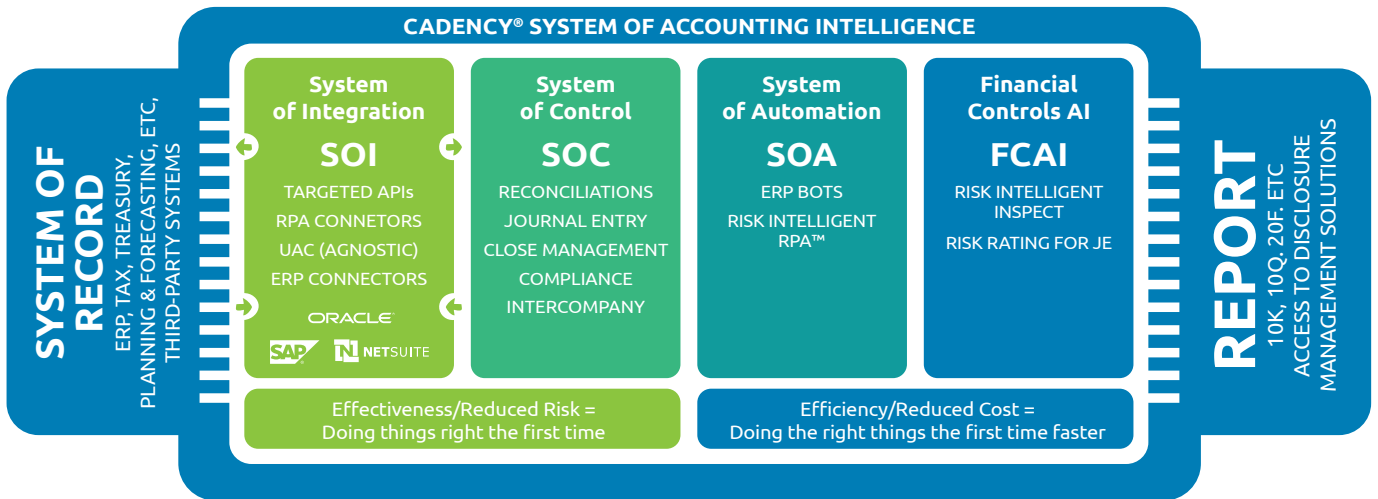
CADENCY® SYSTEM OF ACCOUNTING INTELLIGENCE

SYSTEM OF RECORD
ERP, TAX, TREASURY, PLANNING & FORECASTING, ETC, THIRD-PARTY SYSTEMS

System of Integration
SOI
TARGETED APIs
RPA CONNETORS
UAC (AGNOSTIC)
ERP CONNECTORS
ORACLE
SAP
NETSUITE

System of Control
SOC
RECONCILIATIONS
JOURNAL ENTRY
CLOSE MANAGEMENT
COMPLIANCE
INTERCOMPANY

System of Automation
SOA
ERP BOTS
RISK INTELLIGENT RPA™

Financial Controls AI
FCAI
RISK INTELLIGENT INSPECT
RISK RATING FOR JE

Effectiveness/Reduced Risk = Doing things right the first time

Efficiency/Reduced Cost = Doing the right things the first time faster

REPORT
10K, 10Q, 20F, ETC
ACCESS TO DISCLOSURE
MANAGEMENT SOLUTIONS